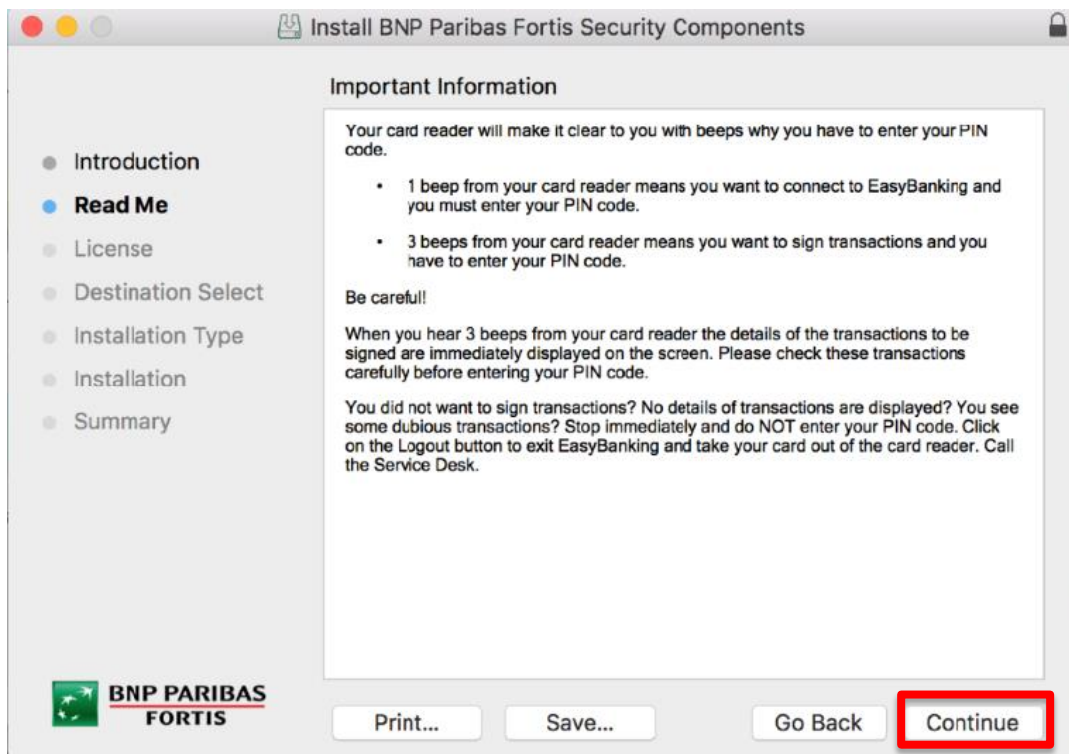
Install BNP Paribas Fortis Security Components

Important Information

Introduction
Read Me
License
Destination Select
Installation Type
Installation
Summary

Your card reader will make it clear to you with beeps why you have to enter your PIN code.

• 1 beep from your card reader means you want to connect to EasyBanking and you must enter your PIN code.

• 3 beeps from your card reader means you want to sign transactions and you have to enter your PIN code.

Be careful!

When you hear 3 beeps from your card reader the details of the transactions to be signed are immediately displayed on the screen. Please check these transactions carefully before entering your PIN code.

You did not want to sign transactions? No details of transactions are displayed? You see some dubious transactions? Stop immediately and do NOT enter your PIN code. Click on the Logout button to exit EasyBanking and take your card out of the card reader. Call the Service Desk.

BNP PARIBAS FORTIS

Print...
Save...
Go Back
Continue